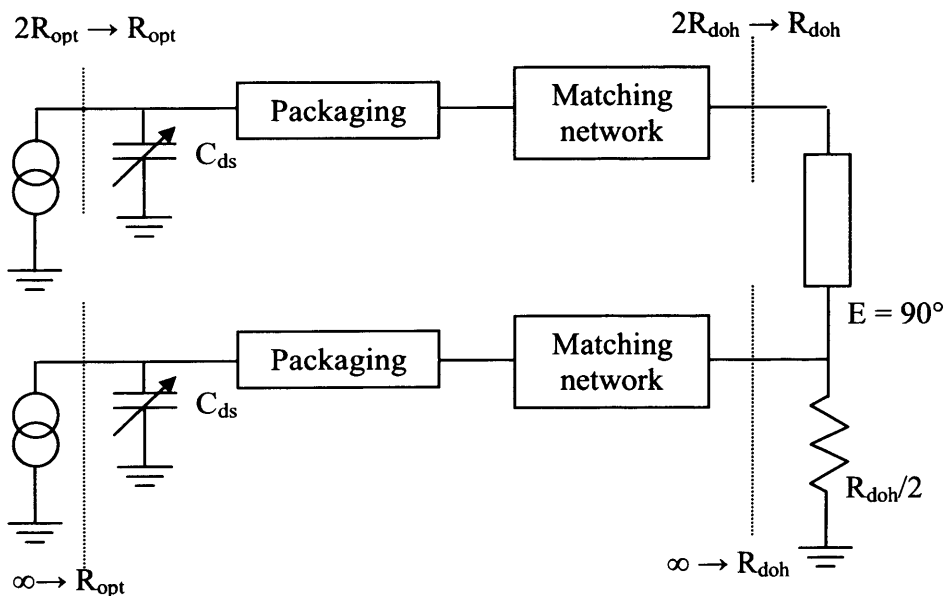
$2R_{opt} \rightarrow R_{opt}$

Packaging

Matching network

$2R_{doh} \rightarrow R_{doh}$

$C_{ds}$

$E = 90°$

Packaging

Matching network

$C_{ds}$

$R_{doh}/2$

$\infty \rightarrow R_{opt}$

$\infty \rightarrow R_{doh}$